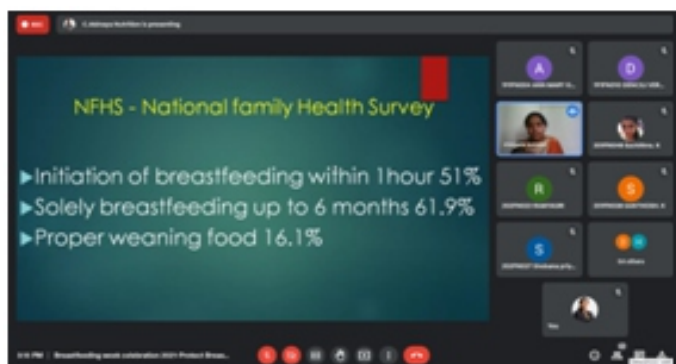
REC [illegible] is presenting

NFHS - National family Health Survey

▶Initiation of breastfeeding within 1hour 51%
▶Solely breastfeeding up to 6 months 61.9%
▶Proper weaning food 16.1%

A
D
R
S
S
You

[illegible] PM | Breastfeeding week celebration 2021 Protect Breas...